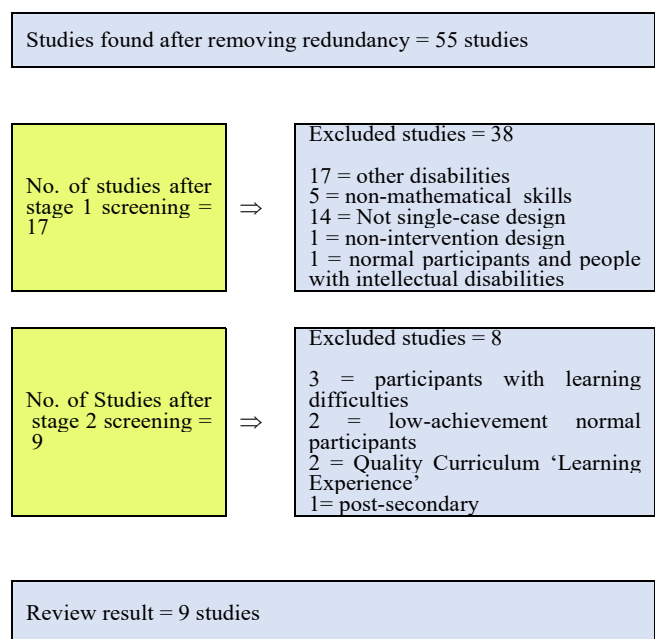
Studies found after removing redundancy = 55 studies

No. of studies after stage 1 screening = 17

⇒

Excluded studies = 38

17 = other disabilities
5 = non-mathematical skills
14 = Not single-case design
1 = non-intervention design
1 = normal participants and people with intellectual disabilities

No. of Studies after stage 2 screening = 9

⇒

Excluded studies = 8

3 = participants with learning difficulties
2 = low-achievement normal participants
2 = Quality Curriculum 'Learning Experience'
1= post-secondary

Review result = 9 studies